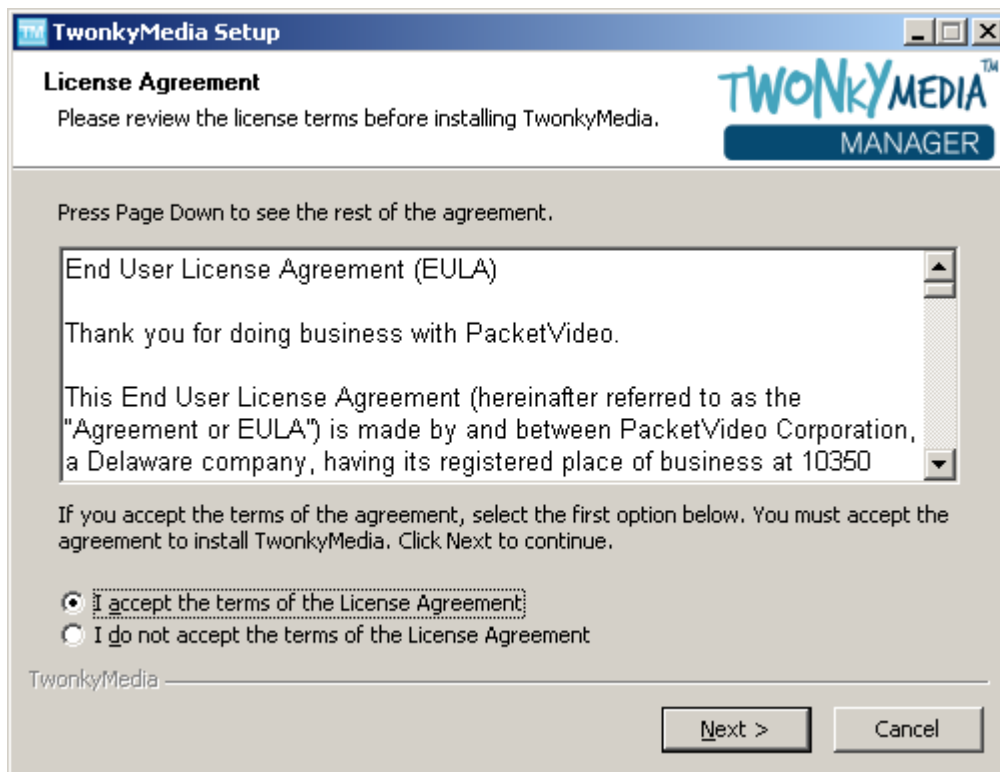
TwonkyMedia Setup

License Agreement
Please review the license terms before installing TwonkyMedia.

TWONKYMEDIA™
MANAGER

Press Page Down to see the rest of the agreement.

End User License Agreement (EULA)

Thank you for doing business with PacketVideo.

This End User License Agreement (hereinafter referred to as the "Agreement or EULA") is made by and between PacketVideo Corporation, a Delaware company, having its registered place of business at 10350

If you accept the terms of the agreement, select the first option below. You must accept the agreement to install TwonkyMedia. Click Next to continue.

I accept the terms of the License Agreement
I do not accept the terms of the License Agreement

TwonkyMedia

Next >
Cancel